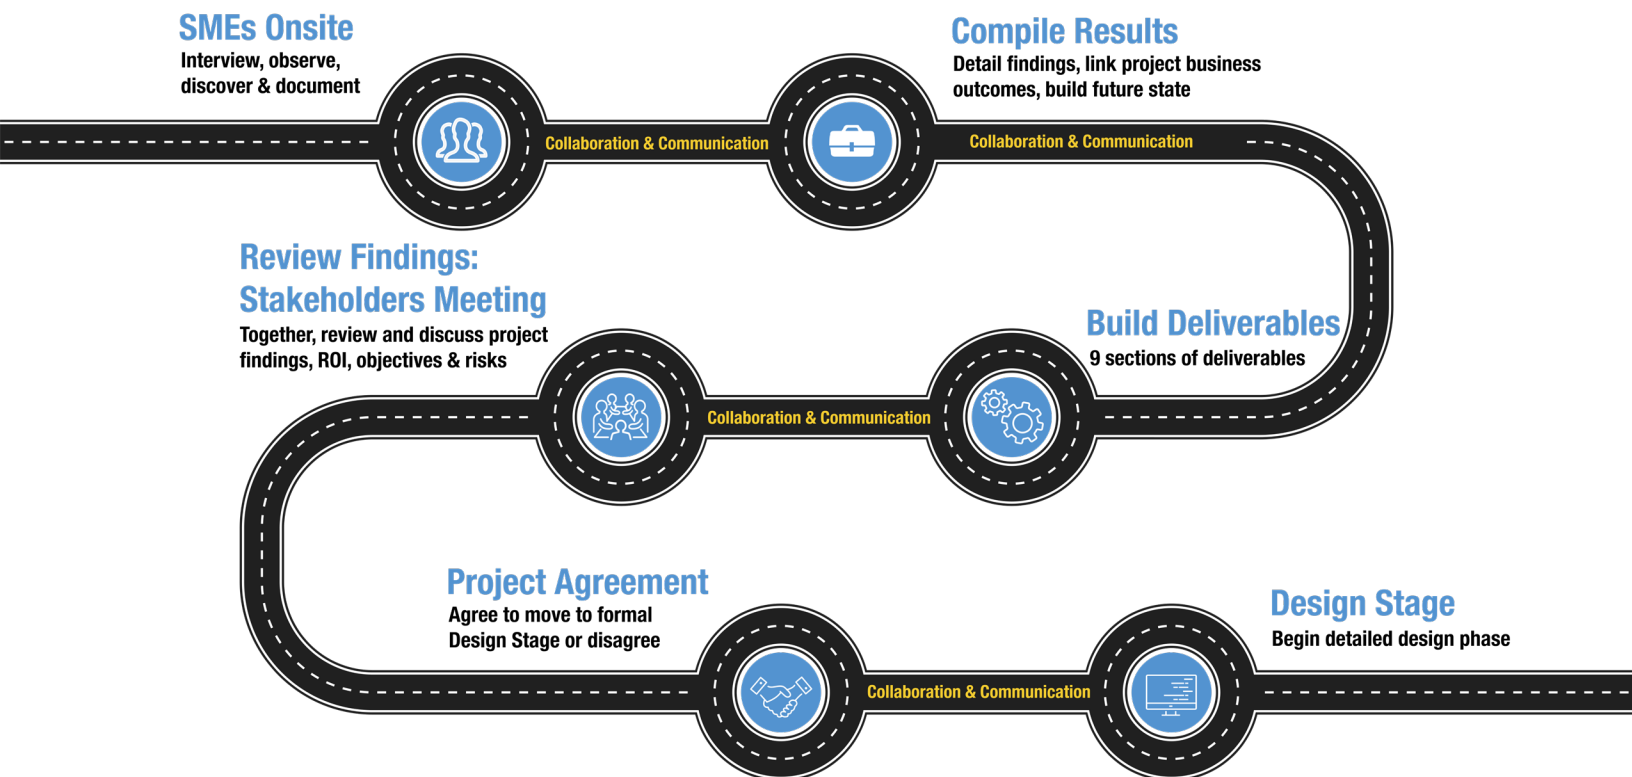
SMEs Onsite
Interview, observe, discover & document

Collaboration & Communication

Compile Results
Detail findings, link project business outcomes, build future state

Collaboration & Communication

Review Findings: Stakeholders Meeting
Together, review and discuss project findings, ROI, objectives & risks

Collaboration & Communication

Build Deliverables
9 sections of deliverables

Project Agreement
Agree to move to formal Design Stage or disagree

Collaboration & Communication

Design Stage
Begin detailed design phase